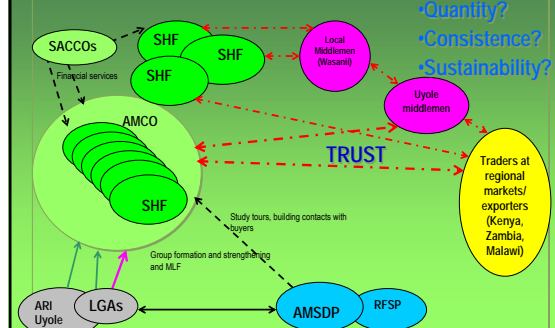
•Quantity?
•Consistence?
•Sustainability?

SACCOs

SHF

SHF

SHF

Financial services

Local Middlemen (Wasanii)

Uyole middlemen

AMCO

SHF

TRUST

Traders at regional markets/ exporters (Kenya, Zambia, Malawi)

Study tours, building contacts with buyers

Group formation and strengthening and MLF

ARI Uyole

LGAs

AMSDP

RFSP